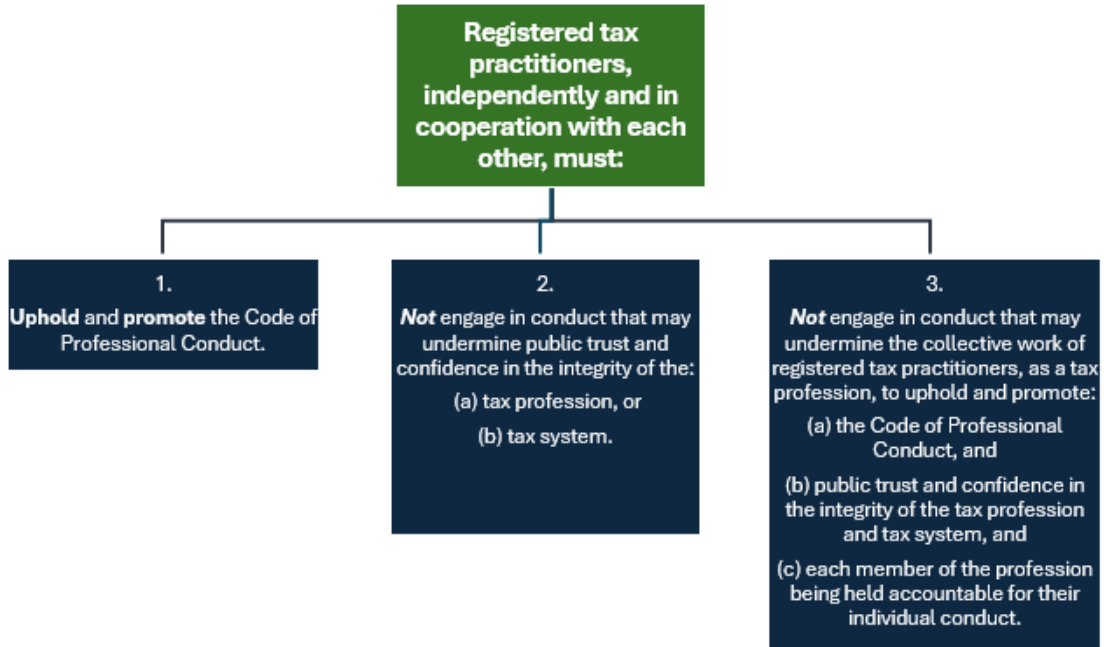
Registered tax practitioners, independently and in cooperation with each other, must:

1.
Uphold and promote the Code of Professional Conduct.

2.
Not engage in conduct that may undermine public trust and confidence in the integrity of the:
(a) tax profession, or
(b) tax system.

3.
Not engage in conduct that may undermine the collective work of registered tax practitioners, as a tax profession, to uphold and promote:
(a) the Code of Professional Conduct, and
(b) public trust and confidence in the integrity of the tax profession and tax system, and
(c) each member of the profession being held accountable for their individual conduct.